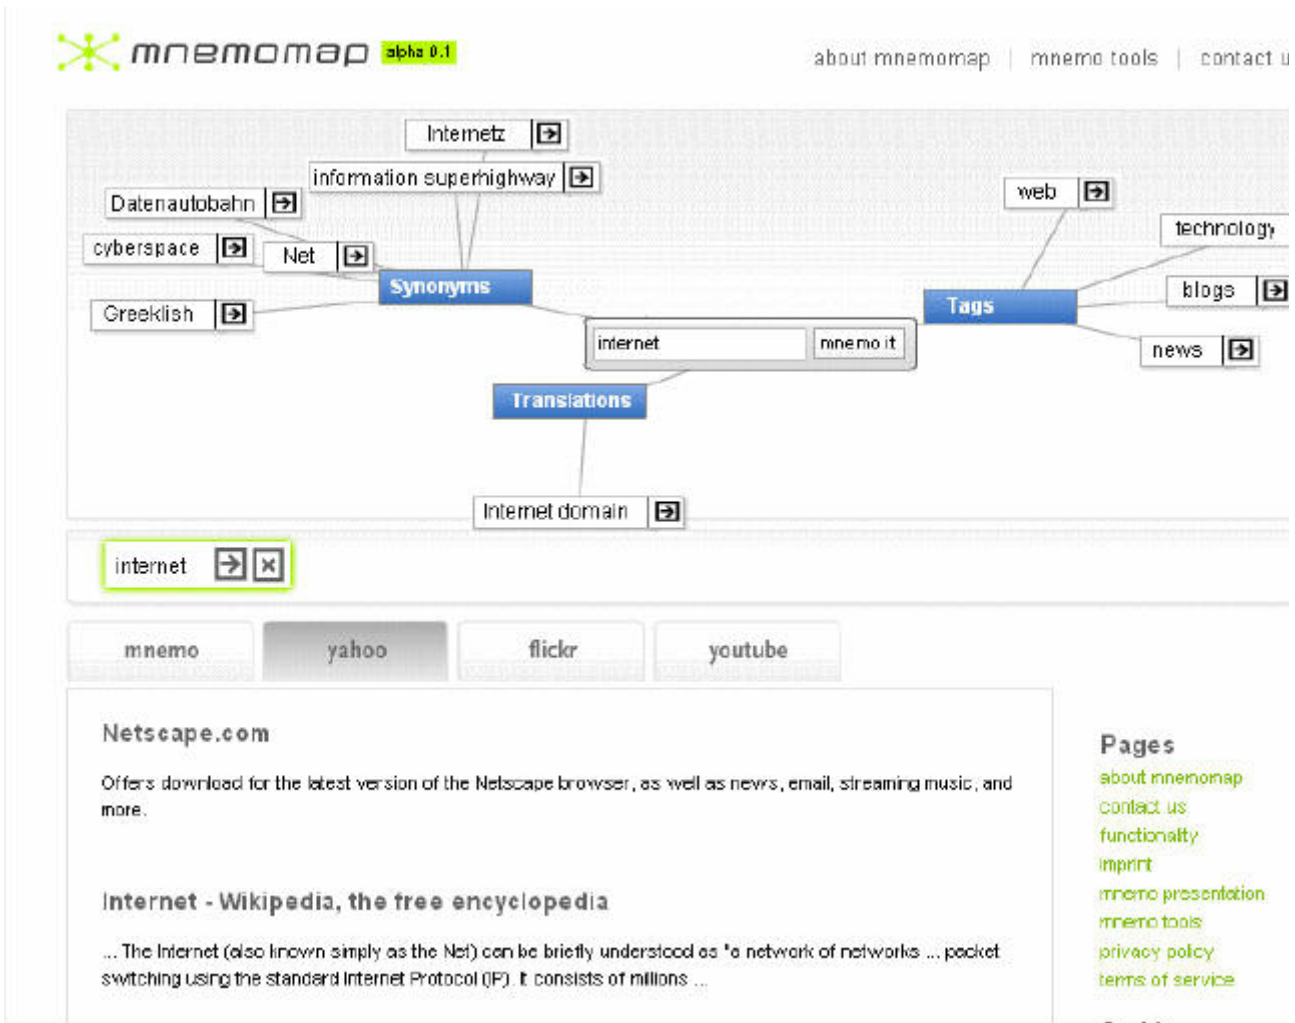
mnemomap alpha 0.1

about mnemomap | mnemo tools | contact u

Internetz
information superhighway
Datenautobahn
cyberspace
Net
Synonyms
Greeklish
internet
mnemo it
Translations
Internet domain
web
technology
Tags
blogs
news

internet

mnemo
yahoo
flickr
youtube

Netscape.com

Offers download for the latest version of the Netscape browser, as well as news, email, streaming music, and more.

Internet - Wikipedia, the free encyclopedia

... The Internet (also known simply as the Net) can be briefly understood as "a network of networks ... packet switching using the standard Internet Protocol (IP). It consists of millions ...

Pages
about mnemomap
contact us
functionality
imprint
mnemo presentation
mnemo tools
privacy policy
terms of service